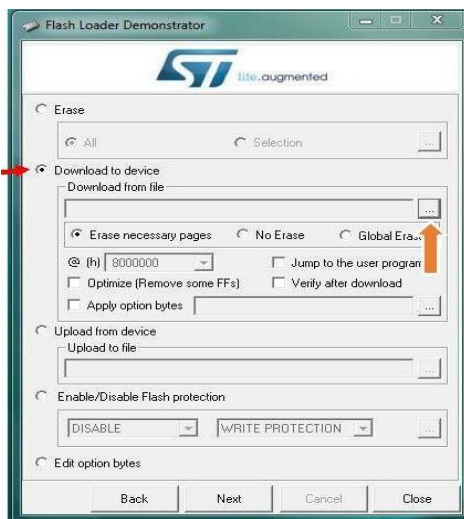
Flash Loader Demonstrator

life.augmented

Erase

All

Selection

...

Download to device

Download from file

...

Erase necessary pages

No Erase

Global Eras

@ (h) 8000000

Jump to the user progran

Optimize (Remove some FFs)

Verify after download

Apply option bytes

...

Upload from device

Upload to file

...

Enable/Disable Flash protection

DISABLE

WRITE PROTECTION

...

Edit option bytes

Back

Next

Cancel

Close